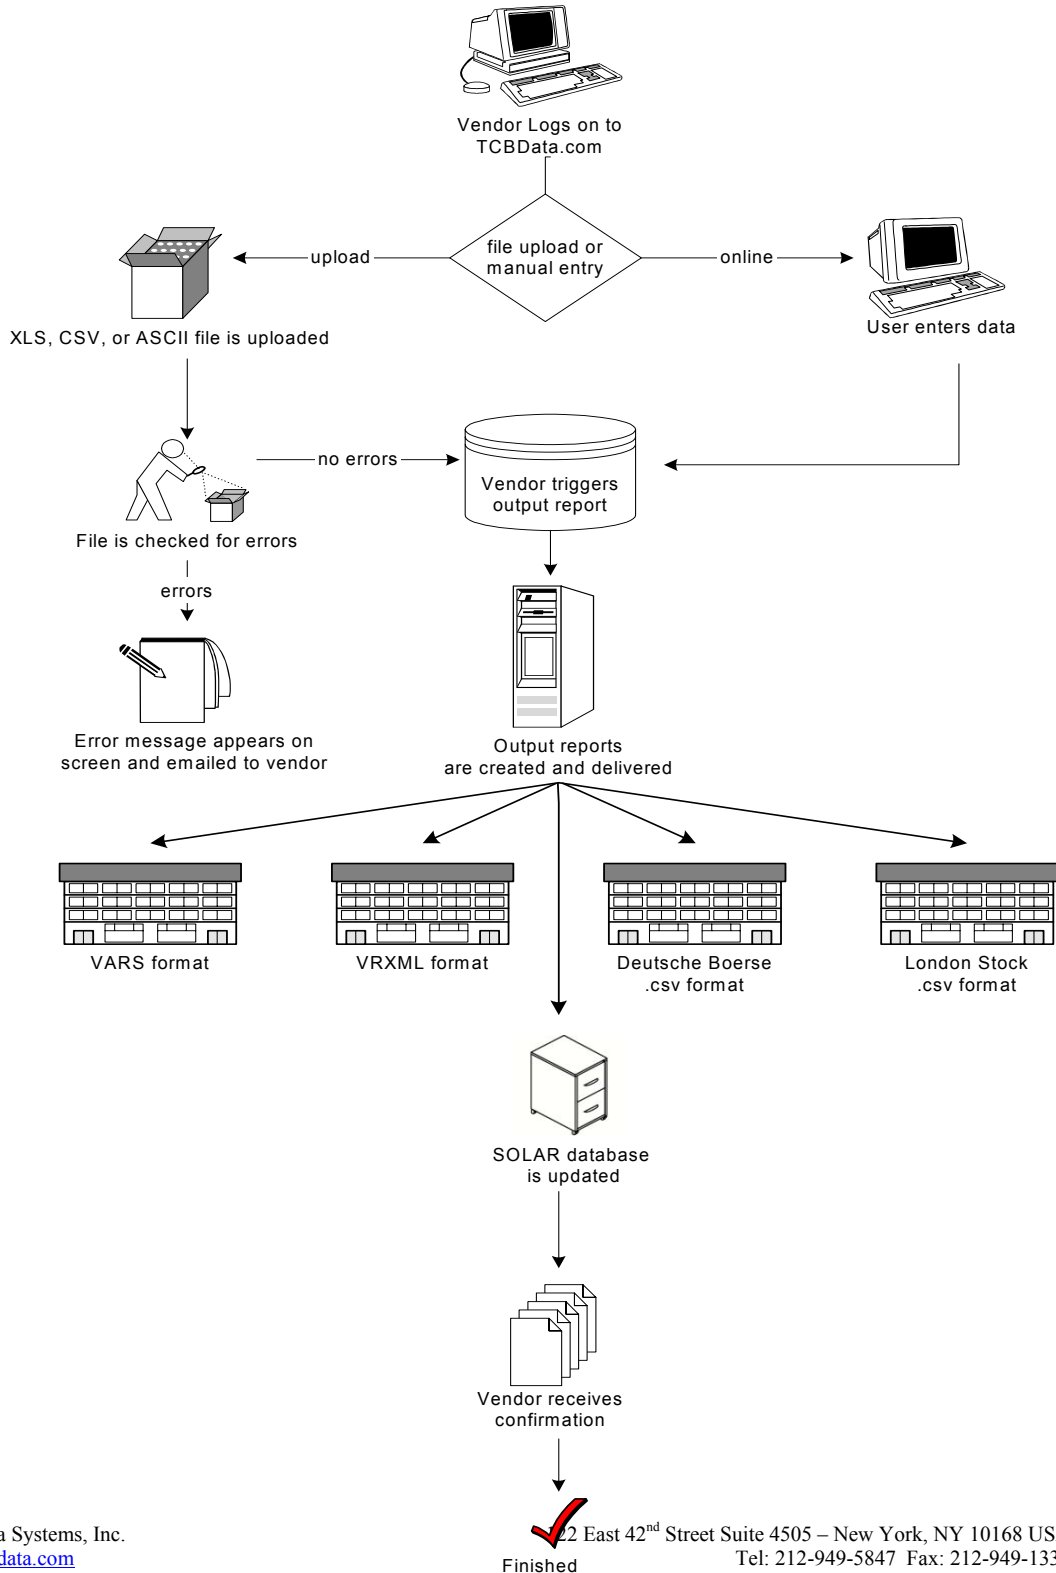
Vendor Logs on to TCBData.com

file upload or manual entry

upload

online

XLS, CSV, or ASCII file is uploaded

User enters data

no errors

Vendor triggers output report

File is checked for errors

errors

Error message appears on screen and emailed to vendor

Output reports are created and delivered

VARS format

VRXML format

Deutsche Boerse .csv format

London Stock .csv format

SOLAR database is updated

Vendor receives confirmation

Finished

a Systems, Inc.
data.com

2 East 42$^{nd}$ Street Suite 4505 – New York, NY 10168 US
Tel: 212-949-5847 Fax: 212-949-133